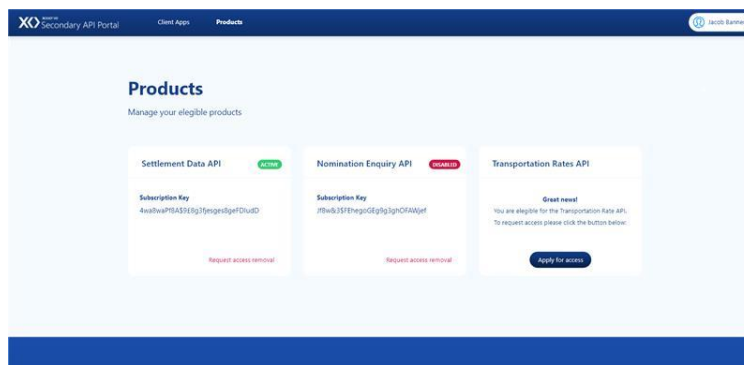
XO Secondary API Portal
Client Apps
Products
Jacob Banne

Products
Manage your elegible products

Settlement Data API
ACTIVE
Subscription Key
4wa8waPf8A$9E8g3fjesges8geFDludD
Request access removal

Nomination Enquiry API
DISABLED
Subscription Key
Jf8w&3$FEhegoGEg9g3ghOFAWjef
Request access removal

Transportation Rates API
Great news!
You are elegible for the Transportation Rate API.
To request access please click the button below:
Apply for access